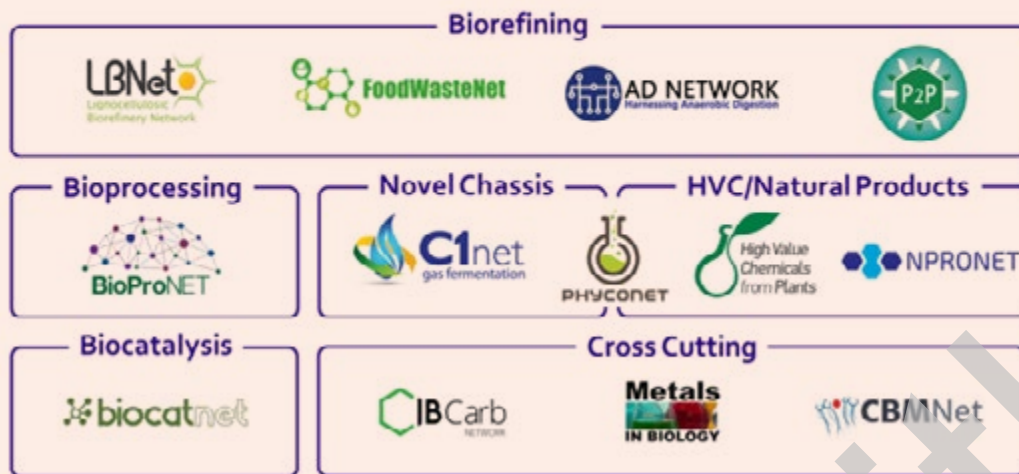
Biorefining

LBNet
Lignocellulosic Biorefinery Network

FoodWasteNet

AD NETWORK
Harnessing Anaerobic Digestion

P2P

Bioprocessing

BioProNET

Novel Chassis

C1net
gas fermentation

PHYCONET

HVC/Natural Products

High Value Chemicals from Plants

NPRONET

Biocatalysis

biocatnet

Cross Cutting

IBCarb
NETWORK

Metals
IN BIOLOGY

CBMNet